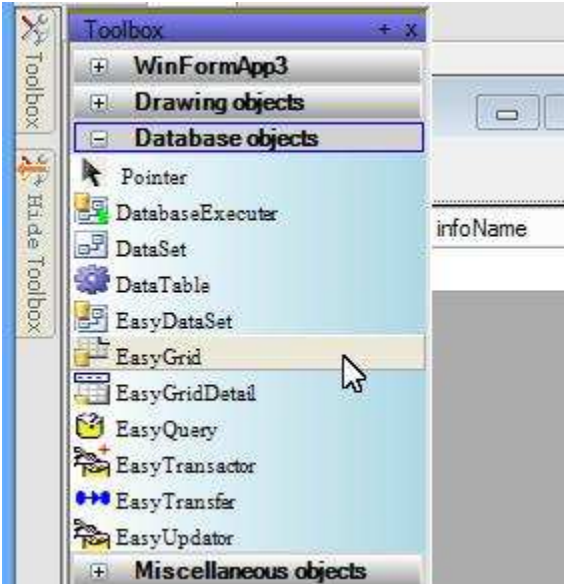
Toolbox

Hide Toolbox

Toolbox + x

⊞ WinFormApp3

⊞ Drawing objects

⊟ Database objects

Pointer

DatabaseExecuter

DataSet

DataTable

EasyDataSet

EasyGrid

EasyGridDetail

EasyQuery

EasyTransactor

EasyTransfer

EasyUpdator

⊞ Miscellaneous objects

infoName